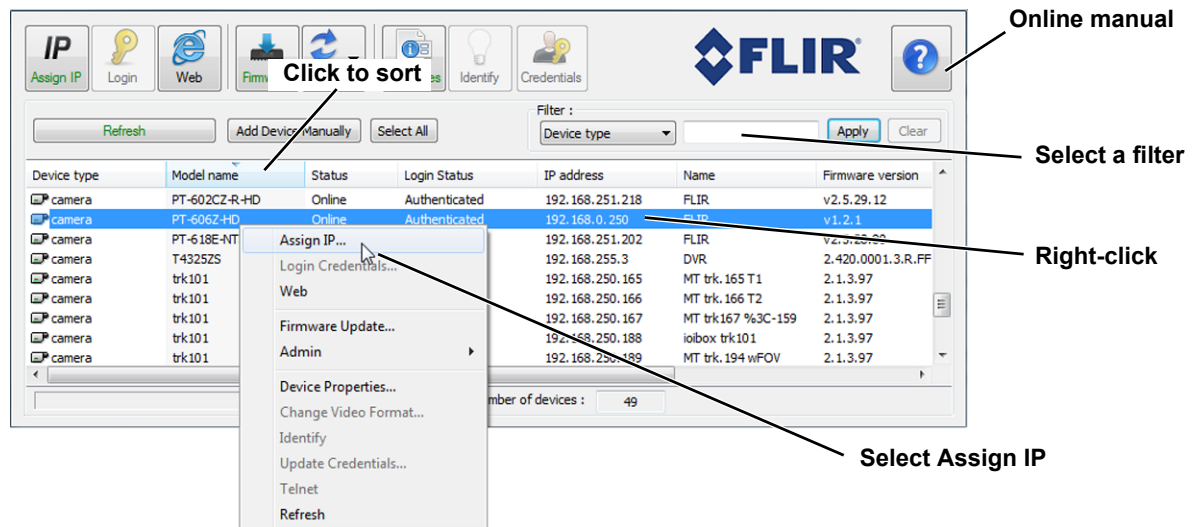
IP
Assign IP
Login
Web
Firmw
Click to sort
es
Identify
Credentials
FLIR
Online manual

Refresh
Add Device Manually
Select All
Filter :
Device type
Apply
Clear
Select a filter

| Device type | Model name | Status | Login Status | IP address | Name | Firmware version |
|---|---|---|---|---|---|---|
| camera | PT-602CZ-R-HD | Online | Authenticated | 192.168.251.218 | FLIR | v2.5.29.12 |
| camera | PT-606Z-HD | Online | Authenticated | 192.168.0.250 | FLIR | v1.2.1 |
| camera | PT-618E-NT | | | 192.168.251.202 | FLIR | v2.5.29.20 |
| camera | T4325ZS | | | 192.168.255.3 | DVR | 2.420.0001.3.R.FF |
| camera | trk101 | | | 192.168.250.165 | MT trk.165 T1 | 2.1.3.97 |
| camera | trk101 | | | 192.168.250.166 | MT trk.166 T2 | 2.1.3.97 |
| camera | trk101 | | | 192.168.250.167 | MT trk167 %3C-159 | 2.1.3.97 |
| camera | trk101 | | | 192.168.250.188 | ioibox trk101 | 2.1.3.97 |
| camera | trk101 | | | 192.168.250.189 | MT trk.194 wFOV | 2.1.3.97 |

Right-click

Assign IP...
Login Credentials...
Web
Firmware Update...
Admin
Device Properties...
Change Video Format...
Identify
Update Credentials...
Telnet
Refresh

mber of devices : 49

Select Assign IP